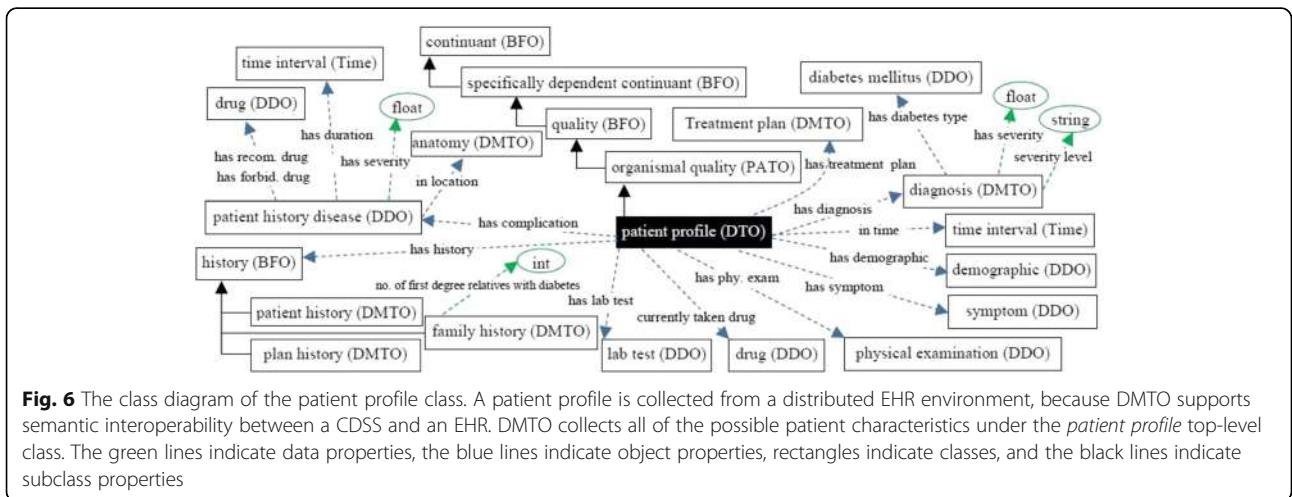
continuant (BFO)

specifically dependent continuant (BFO)

time interval (Time)

drug (DDO)

float

has duration

has severity

has recom. drug

has forbid. drug

anatomy (DMTO)

in location

quality (BFO)

organismal quality (PATO)

Treatment plan (DMTO)

has treatment plan

diabetes mellitus (DDO)

has diabetes type

float

string

has severity

severity level

diagnosis (DMTO)

has diagnosis

patient history disease (DDO)

has complication

patient profile (DTO)

in time

time interval (Time)

has history

history (BFO)

int

no. of first degree relatives with diabetes

has demographic

demographic (DDO)

has phy. exam

has symptom

has lab test

patient history (DMTO)

family history (DMTO)

currently taken drug

symptom (DDO)

plan history (DMTO)

lab test (DDO)

drug (DDO)

physical examination (DDO)

**Fig. 6** The class diagram of the patient profile class. A patient profile is collected from a distributed EHR environment, because DMTO supports semantic interoperability between a CDSS and an EHR. DMTO collects all of the possible patient characteristics under the *patient profile* top-level class. The green lines indicate data properties, the blue lines indicate object properties, rectangles indicate classes, and the black lines indicate subclass properties